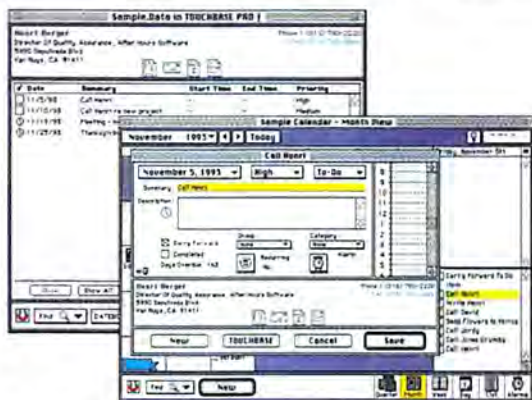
Sample.Data in TOUCHBASE PRO

Henri Berger
Director Of Quality Assurance, After Hours Software
5990 Sepulveda Blvd
Van Nuys, CA 91411

| ✓ | Date | Summary | Start Time | End Time | Priority |
|---|---|---|---|---|---|
| | 11/5/95 | Call Henri | | | High |
| | 11/10/95 | Call Henri re new project | | | Medium |
| | 11/19/95 | Meeting - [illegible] | | | High |
| | 11/25/95 | Thanksgiv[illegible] | | | |

Show | Show All

Find | EXTEN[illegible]

Sample Calendar - Month View

November 1995 | Today

Call Henri

November 5, 1995 | High | To-Do

Summary: Call Henri

Description:

Carry Forward
Completed
Days Overdue: 143

Group: None
Category: None
Recurring: No
Alarm

Henri Berger
Director Of Quality Assurance, After Hours Software
5990 Sepulveda Blvd
Van Nuys, CA 91411

New | TOUCHBASE | Cancel | Save

Carry Forward To Do
Home
Write Henri
Call Henri
Call David
Send Flowers to Minnie
Call Jerry
Call Jones Brothers
Call Henri

Find | New

Quarter | Month | Week | Day | List | Alarms